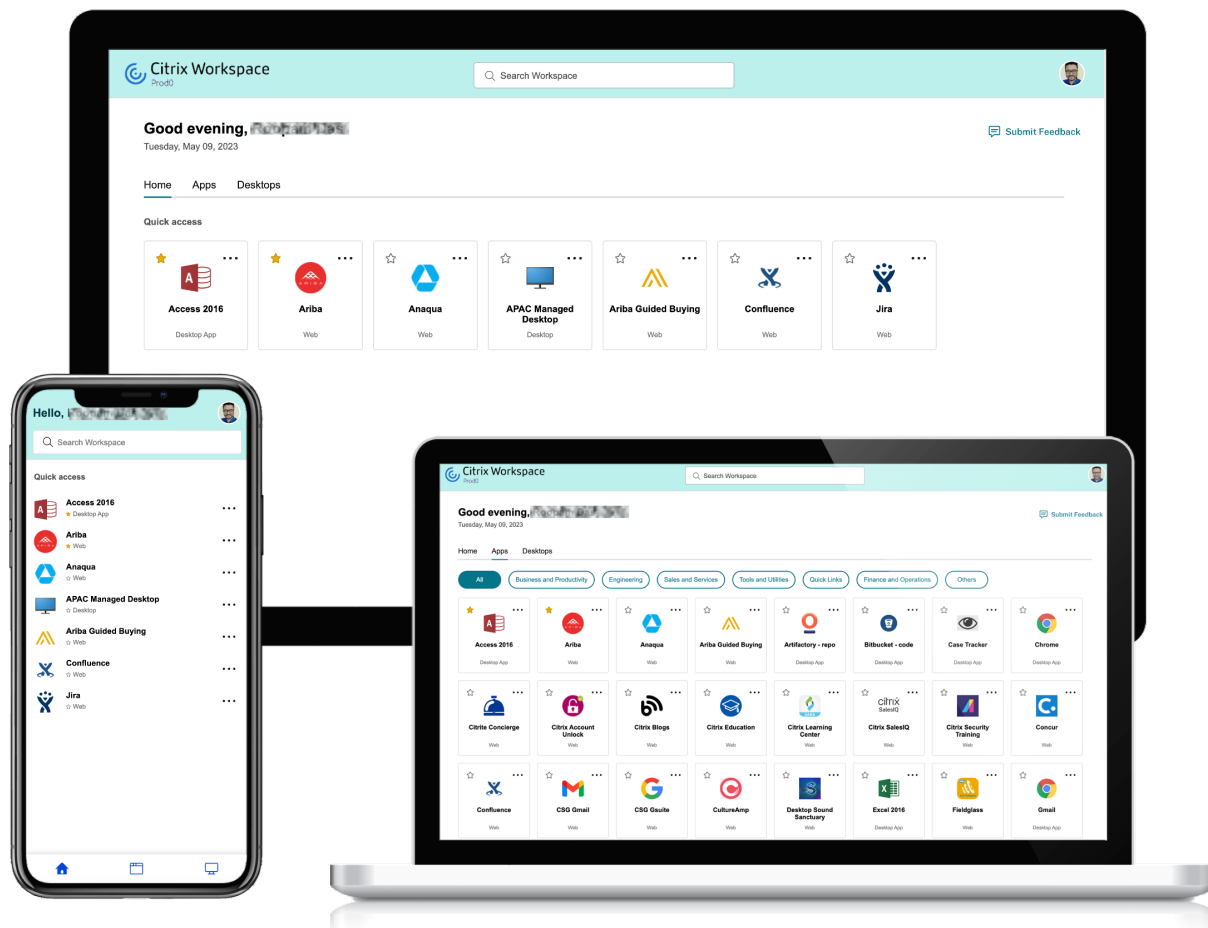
Citrix Workspace
Prod0

Search Workspace

Good evening, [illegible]
Tuesday, May 09, 2023

Submit Feedback

Home Apps Desktops

Quick access

Access 2016
Desktop App

Ariba
Web

Anaqua
Web

APAC Managed Desktop
Desktop

Ariba Guided Buying
Web

Confluence
Web

Jira
Web

Hello, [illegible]

Search Workspace

Quick access

Access 2016
Desktop App

Ariba
Web

Anaqua
Web

APAC Managed Desktop
Desktop

Ariba Guided Buying
Web

Confluence
Web

Jira
Web

Citrix Workspace
Prod0

Search Workspace

Good evening, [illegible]
Tuesday, May 09, 2023

Submit Feedback

Home Apps Desktops

All Business and Productivity Engineering Sales and Services Tools and Utilities Quick Links Finance and Operations Others

Access 2016
Desktop App

Ariba
Web

Anaqua
Web

Ariba Guided Buying
Web

Artifactory - repo
Desktop App

Bitbucket - code
Desktop App

Case Tracker
Desktop App

Chrome
Desktop App

Citrite Concierge
Web

Citrix Account Unlock
Web

Citrix Blogs
Web

Citrix Education
Web

Citrix Learning Center
Web

Citrix SalesIQ
Web

Citrix Security Training
Web

Concur
Web

Confluence
Web

CSG Gmail
Web

CSG Gsuite
Web

CultureAmp
Web

Desktop Sound Sanctuary
Desktop App

Excel 2016
Desktop App

Fieldglass
Web

Gmail
Desktop App